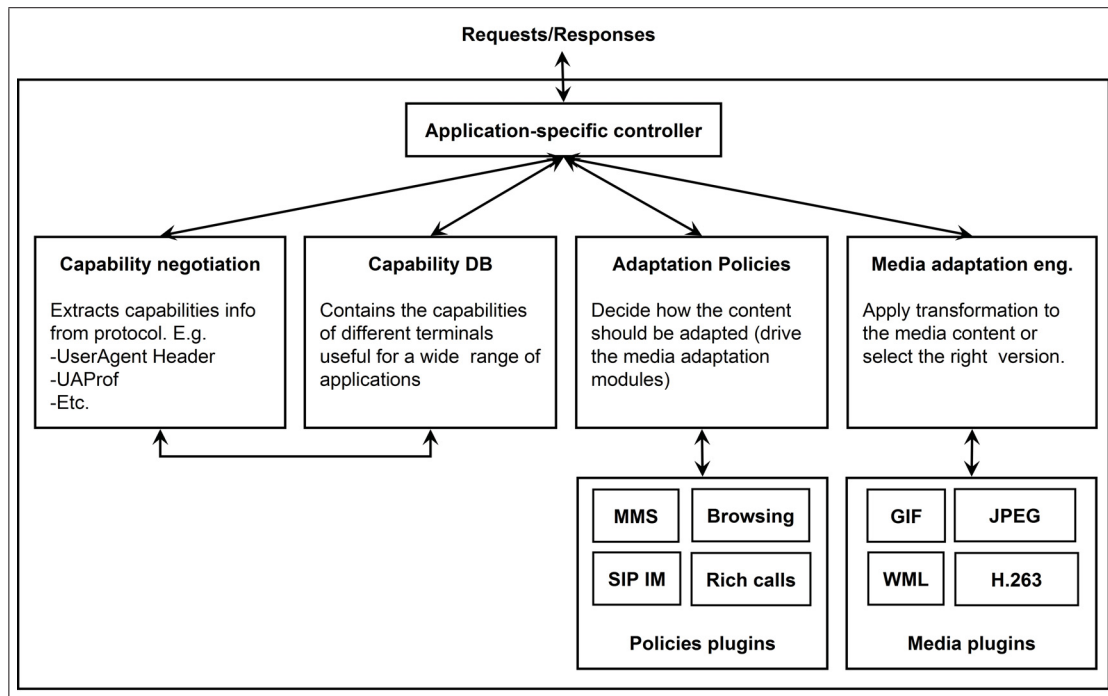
Requests/Responses

Application-specific controller

Capability negotiation

Extracts capabilities info from protocol. E.g.
-UserAgent Header
-UAProf
-Etc.

Capability DB

Contains the capabilities of different terminals useful for a wide range of applications

Adaptation Policies

Decide how the content should be adapted (drive the media adaptation modules)

Media adaptation eng.

Apply transformation to the media content or select the right version.

MMS

Browsing

SIP IM

Rich calls

Policies plugins

GIF

JPEG

WML

H.263

Media plugins